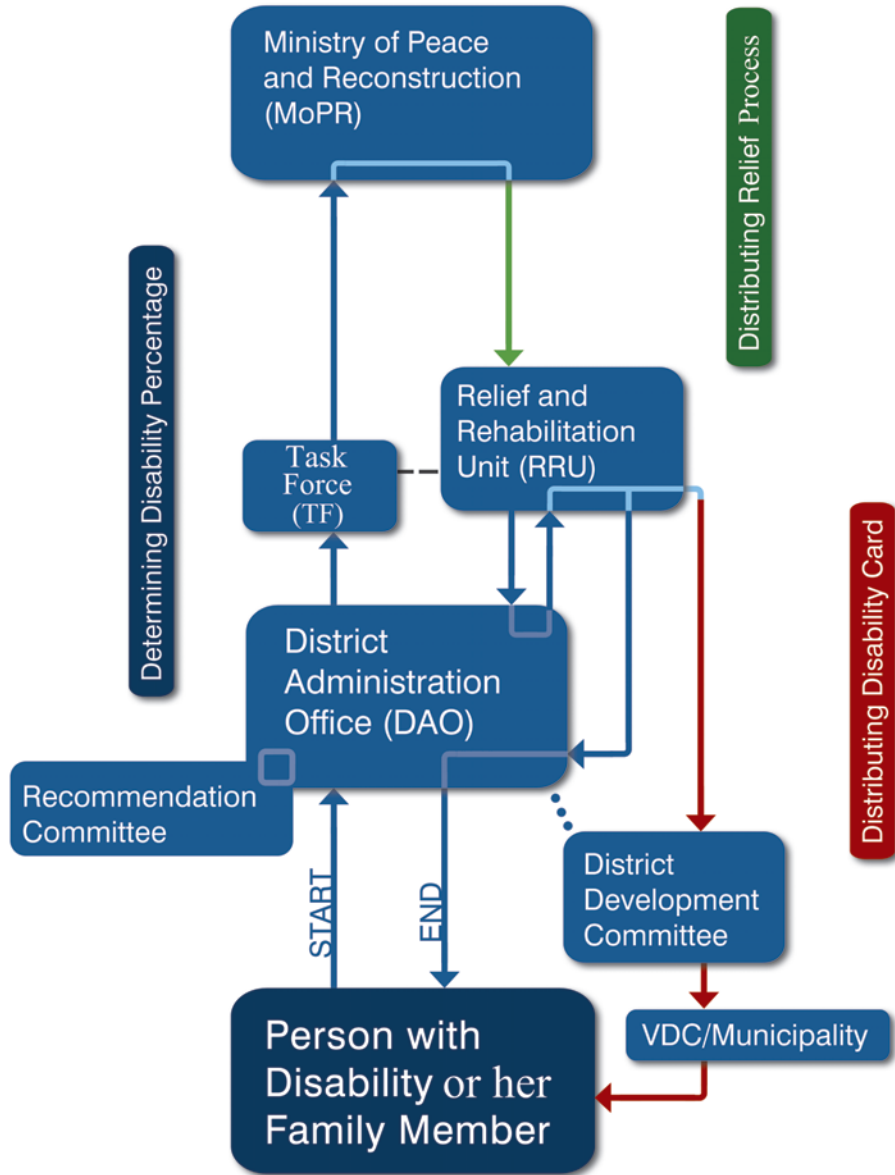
Ministry of Peace and Reconstruction (MoPR)

Distributing Relief Process

Determining Disability Percentage

Relief and Rehabilitation Unit (RRU)

Task Force (TF)

Distributing Disability Card

District Administration Office (DAO)

Recommendation Committee

District Development Committee

START

END

VDC/Municipality

Person with Disability or her Family Member